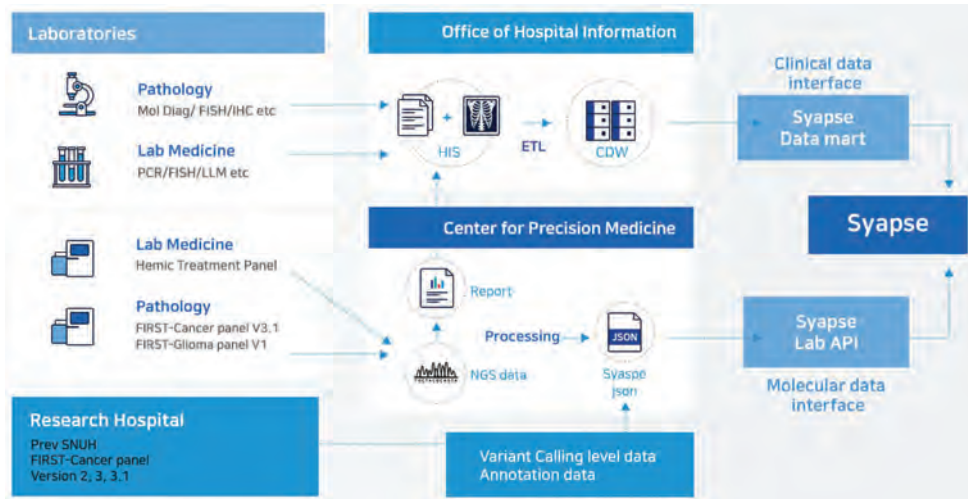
Laboratories

Pathology
Mol Diag/ FISH/IHC etc

Lab Medicine
PCR/FISH/LLM etc

Lab Medicine
Hemic Treatment Panel

Pathology
FIRST-Cancer panel V3.1
FIRST-Glioma panel V1

Office of Hospital Information

HIS

ETL

CDW

Center for Precision Medicine

Report

Processing

JSON

NGS data

Syapse json

Clinical data interface

Syapse Data mart

Syapse

Syapse Lab API

Molecular data interface

Research Hospital
Prev SNUH
FIRST-Cancer panel
Version 2, 3, 3.1

Variant Calling level data
Annotation data